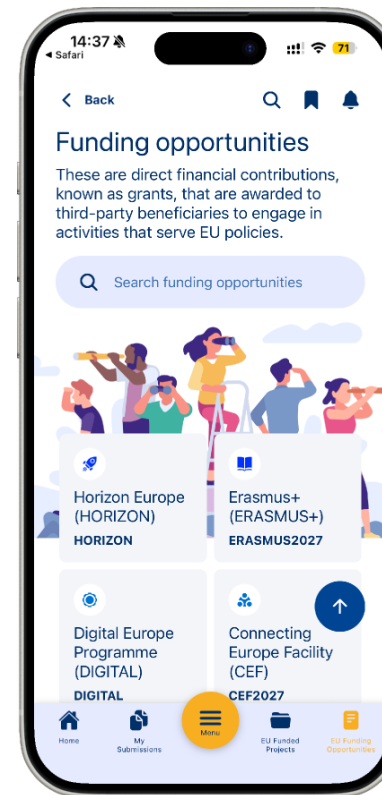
14:37
◀ Safari
71

Back

Funding opportunities

These are direct financial contributions, known as grants, that are awarded to third-party beneficiaries to engage in activities that serve EU policies.

Search funding opportunities

Horizon Europe (HORIZON)
HORIZON

Erasmus+ (ERASMUS+)
ERASMUS2027

Digital Europe Programme (DIGITAL)
DIGITAL

Connecting Europe Facility (CEF)
CEF2027

Home
My Submissions
Menu
EU Funded Projects
EU Funding Opportunities